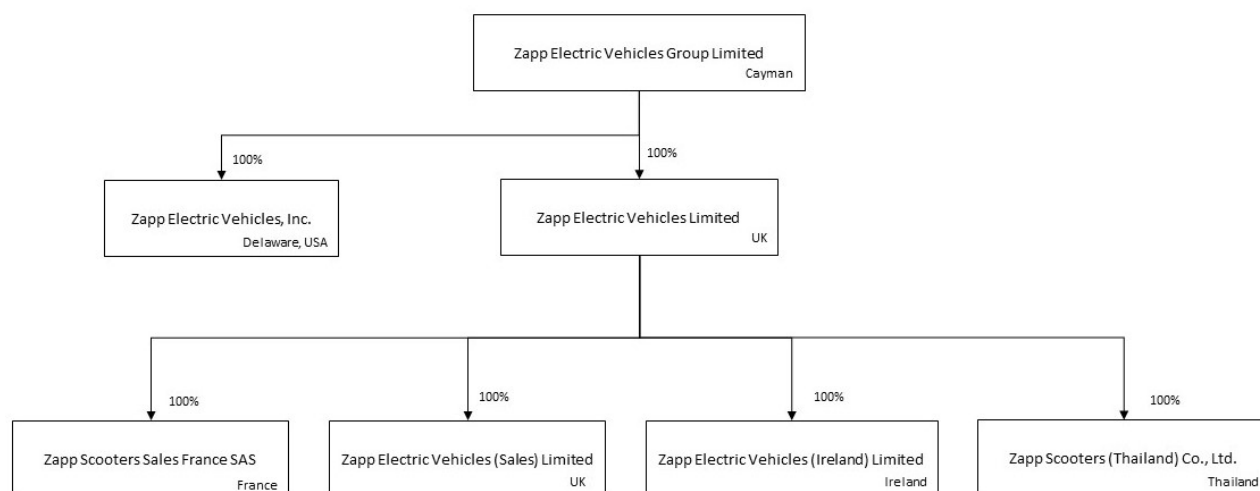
Zapp Electric Vehicles Group Limited
Cayman

100%

Zapp Electric Vehicles, Inc.
Delaware, USA

100%

Zapp Electric Vehicles Limited
UK

100%

Zapp Scooters Sales France SAS
France

100%

Zapp Electric Vehicles (Sales) Limited
UK

100%

Zapp Electric Vehicles (Ireland) Limited
Ireland

100%

Zapp Scooters (Thailand) Co., Ltd.
Thailand